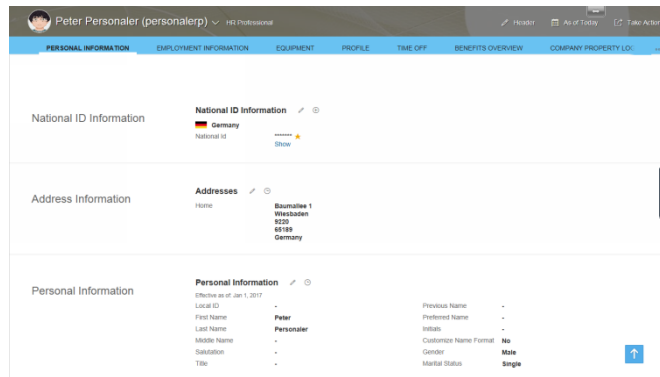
Peter Personaler (personalerp) ∨ HR Professional

Header As of Today Take Action

PERSONAL INFORMATION EMPLOYMENT INFORMATION EQUIPMENT PROFILE TIME OFF BENEFITS OVERVIEW COMPANY PROPERTY LOC

National ID Information

National ID Information

Germany

National Id ******* ★
Show

Address Information

Addresses

Home Baumallee 1
Wiesbaden
9220
65189
Germany

Personal Information

Personal Information

Effective as of: Jan 1, 2017

| | | | |
|---|---|---|---|
| Local ID | - | Previous Name | - |
| First Name | Peter | Preferred Name | - |
| Last Name | Personaler | Initials | - |
| Middle Name | - | Customize Name Format | No |
| Salutation | - | Gender | Male |
| Title | - | Marital Status | Single |